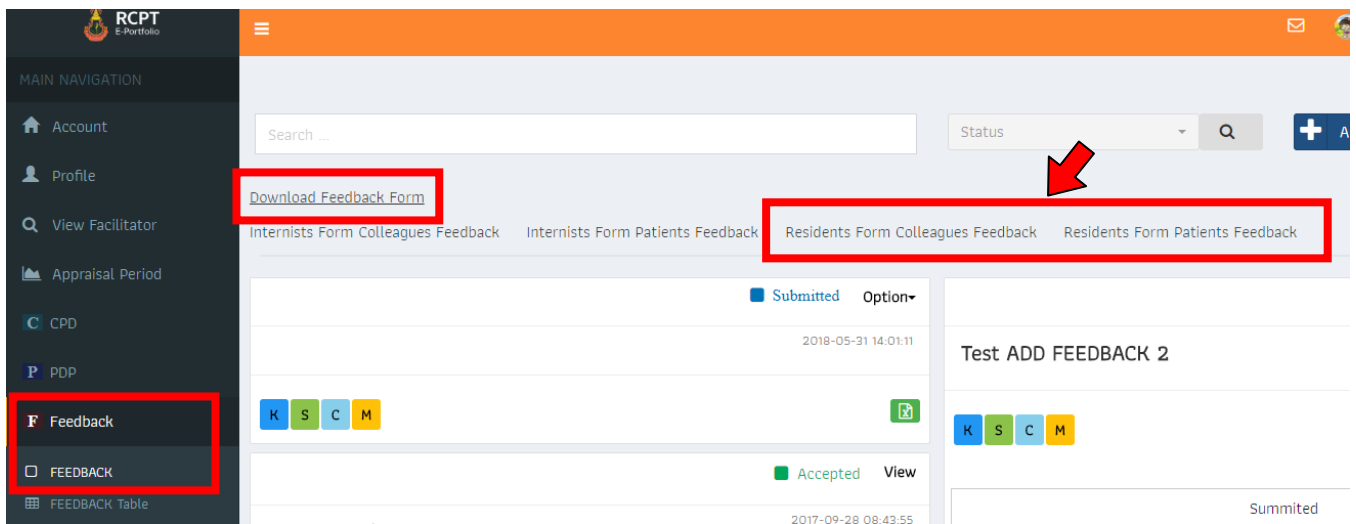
RCPT
E-Portfolio

MAIN NAVIGATION

Account

Profile

View Facilitator

Appraisal Period

C CPD

P PDP

F Feedback

FEEDBACK

FEEDBACK Table

Search ...

Status

Download Feedback Form

Internists Form Colleagues Feedback

Internists Form Patients Feedback

Residents Form Colleagues Feedback

Residents Form Patients Feedback

Submitted

Option

2018-05-31 14:01:11

K S C M

Accepted

View

2017-09-28 08:43:55

Test ADD FEEDBACK 2

K S C M

Summited